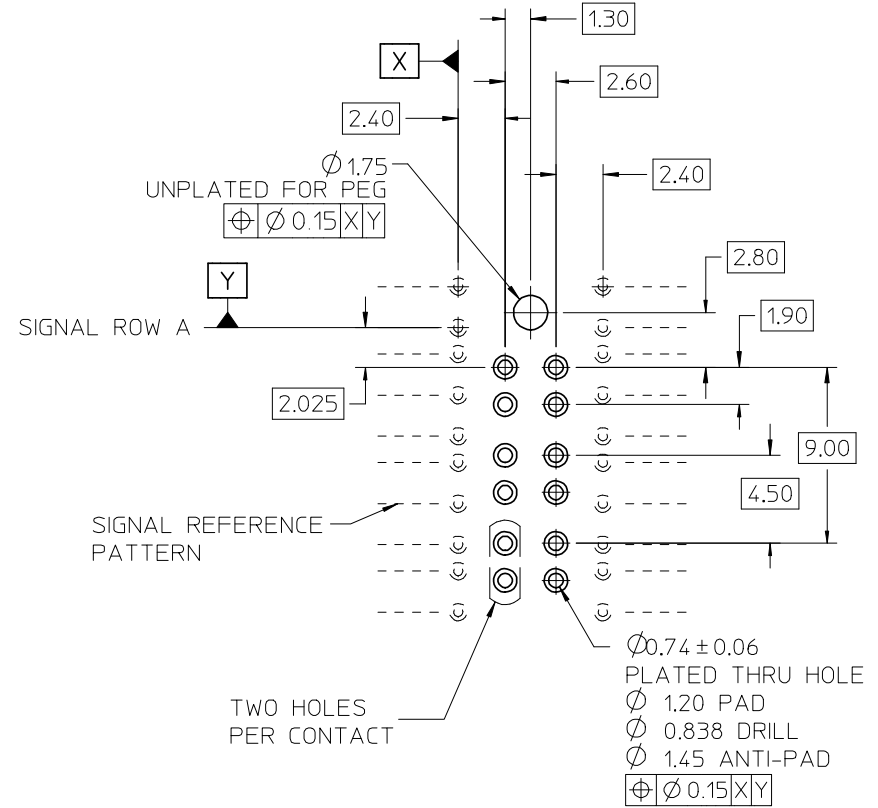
1.30

X

2.60

2.40

$\varnothing$1.75
UNPLATED FOR PEG

| $\oplus$ | $\varnothing$ 0.15 | X | Y |
|---|---|---|---|

2.40

Y

2.80

SIGNAL ROW A

1.90

2.025

9.00

4.50

SIGNAL REFERENCE PATTERN

$\varnothing 0.74 \pm 0.06$
PLATED THRU HOLE
$\varnothing$ 1.20 PAD
$\varnothing$ 0.838 DRILL
$\varnothing$ 1.45 ANTI-PAD

| $\oplus$ | $\varnothing$ 0.15 | X | Y |
|---|---|---|---|

TWO HOLES PER CONTACT